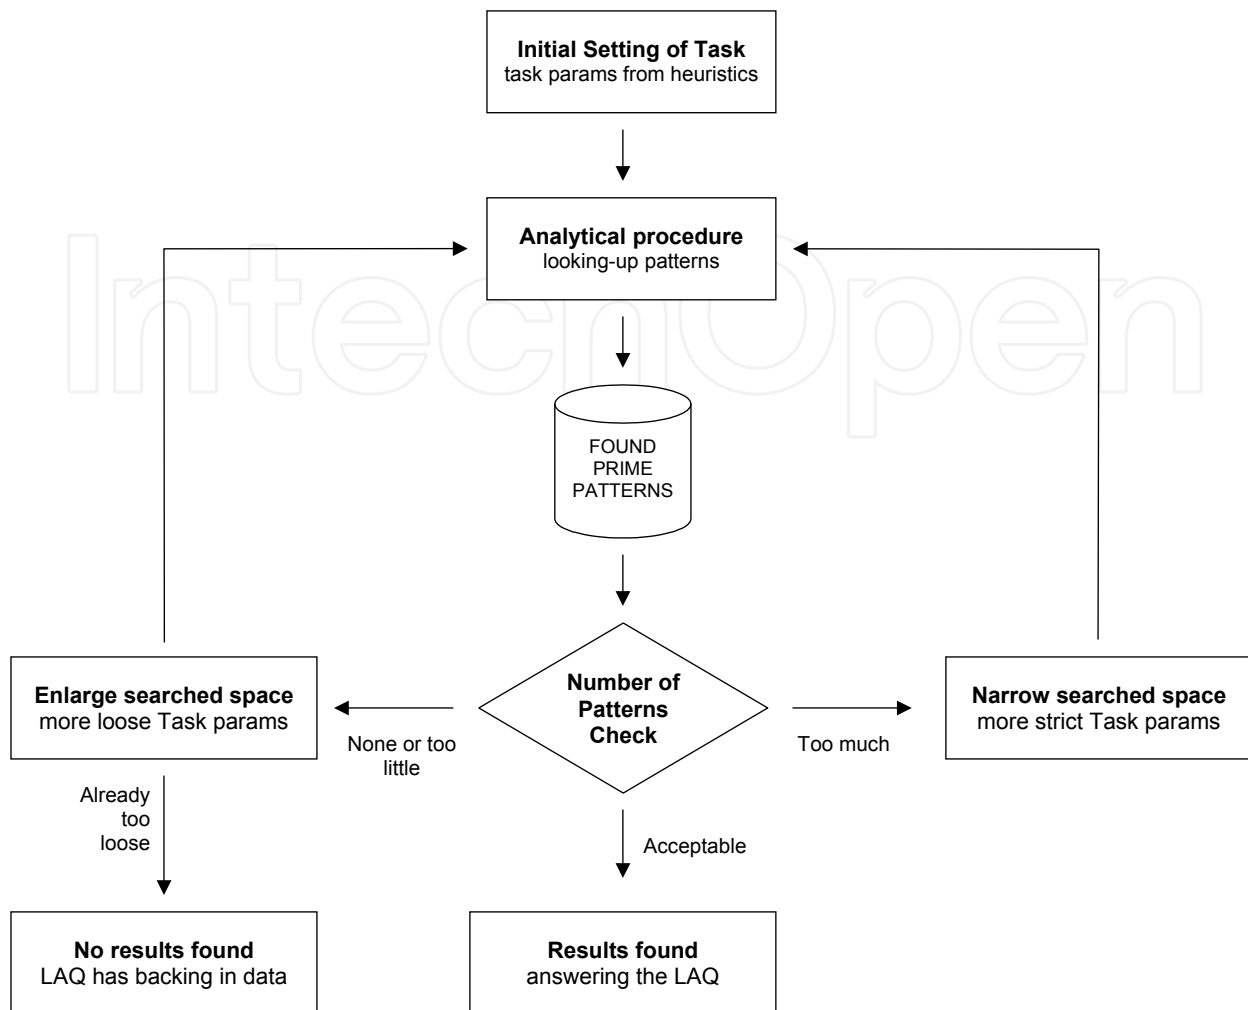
**Initial Setting of Task**
task params from heuristics

**Analytical procedure**
looking-up patterns

FOUND PRIME PATTERNS

**Enlarge searched space**
more loose Task params

None or too little

**Number of Patterns Check**

Too much

**Narrow searched space**
more strict Task params

Already too loose

Acceptable

**No results found**
LAQ has backing in data

**Results found**
answering the LAQ

IntechOpen